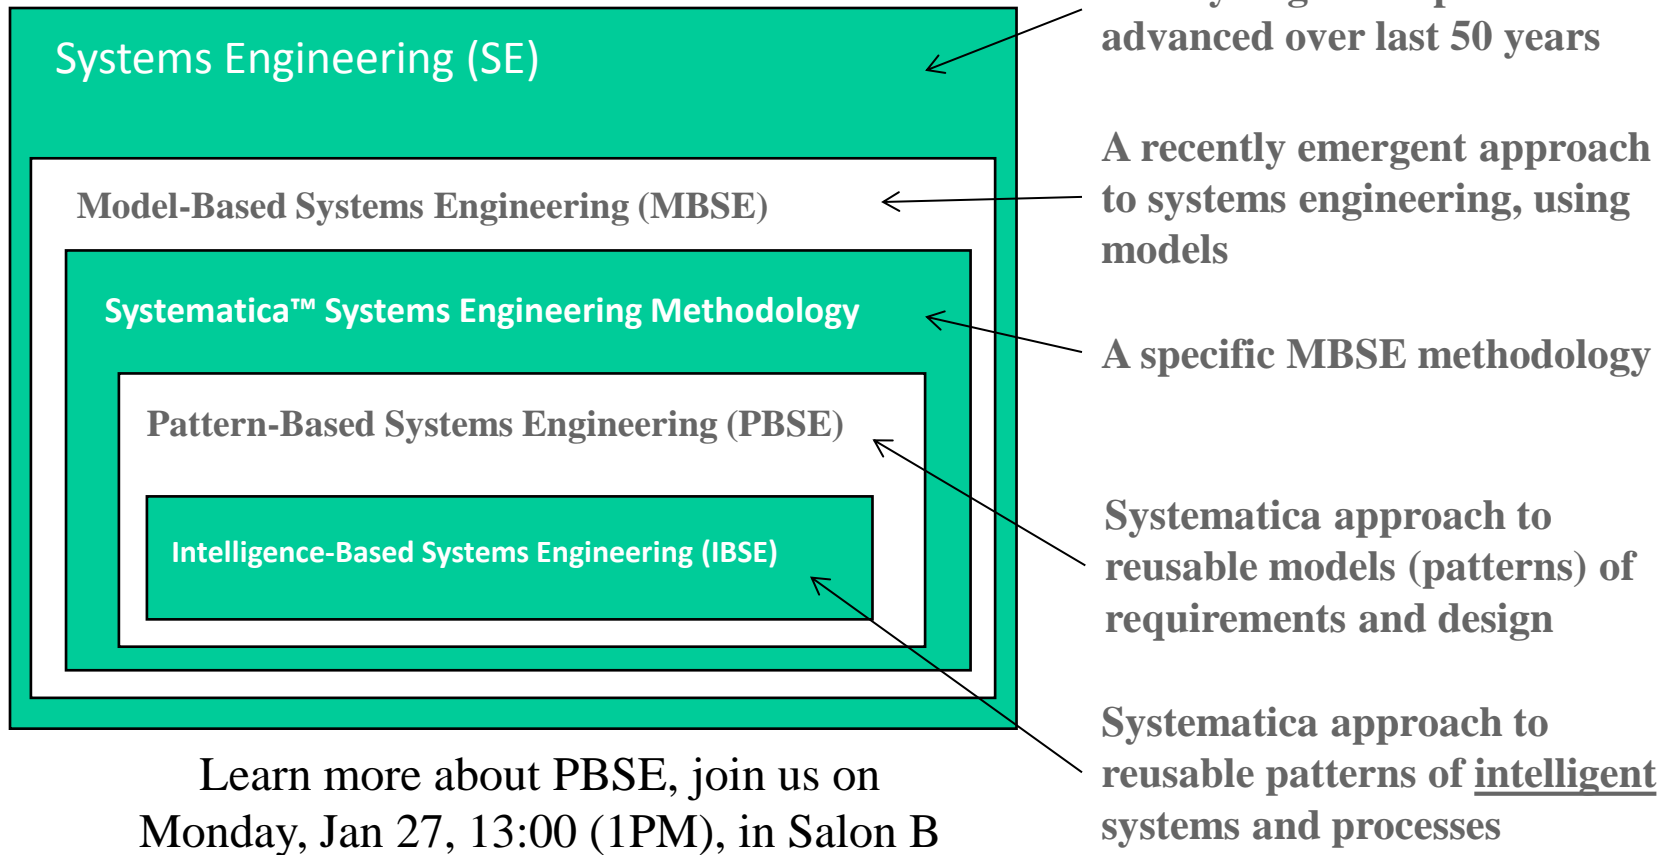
Systems Engineering (SE)

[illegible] advanced over last 50 years

Model-Based Systems Engineering (MBSE)

A recently emergent approach to systems engineering, using models

Systematica™ Systems Engineering Methodology

A specific MBSE methodology

Pattern-Based Systems Engineering (PBSE)

Systematica approach to reusable models (patterns) of requirements and design

Intelligence-Based Systems Engineering (IBSE)

Systematica approach to reusable patterns of intelligent systems and processes

Learn more about PBSE, join us on Monday, Jan 27, 13:00 (1PM), in Salon B